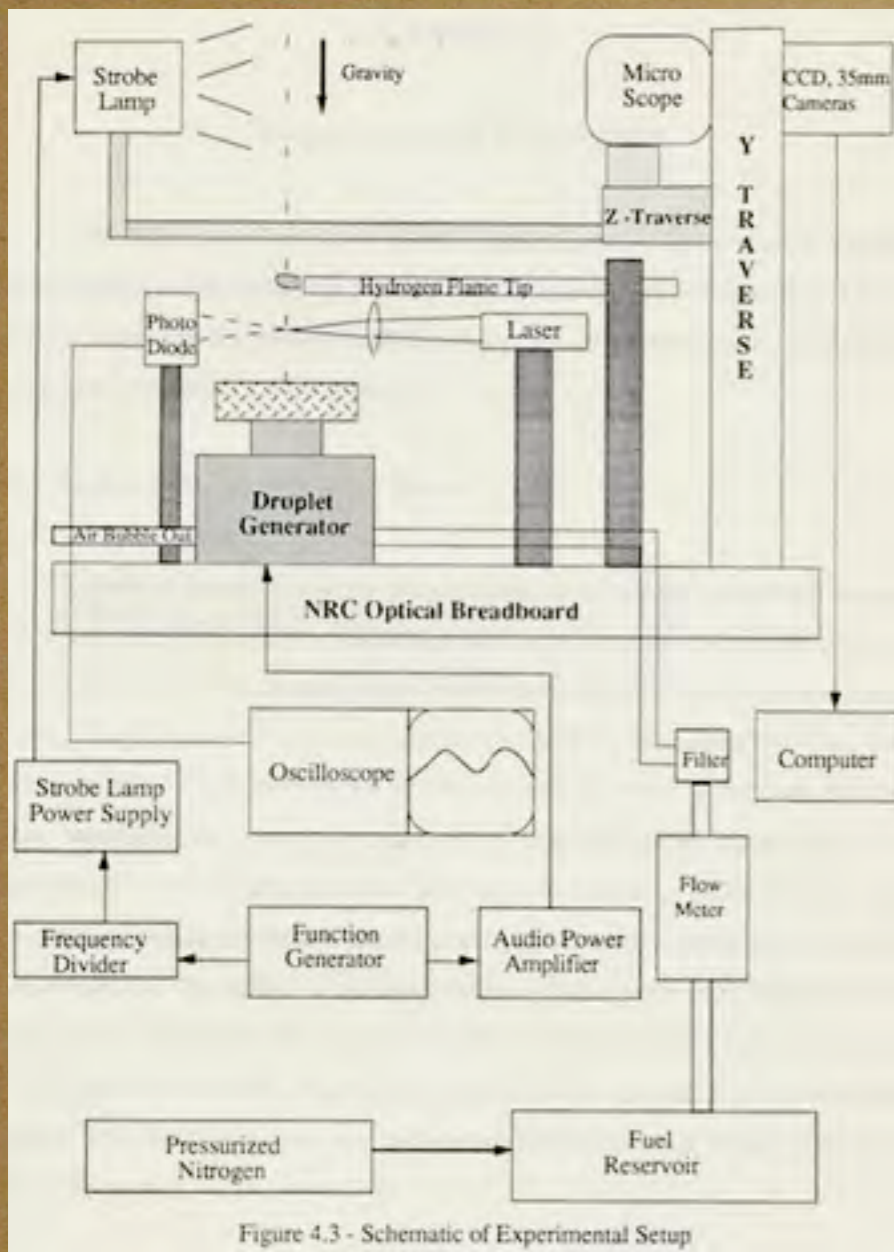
Strobe Lamp

Gravity

Micro Scope

CCD, 35mm Cameras

Y TRAVERSE

Z -Traverse

Hydrogen Flame Tip

Photo Diode

Laser

Droplet Generator

Air Bubble Out

NRC Optical Breadboard

Oscilloscope

Filter

Computer

Strobe Lamp Power Supply

Flow Meter

Frequency Divider

Function Generator

Audio Power Amplifier

Pressurized Nitrogen

Fuel Reservoir

Figure 4.3 - Schematic of Experimental Setup